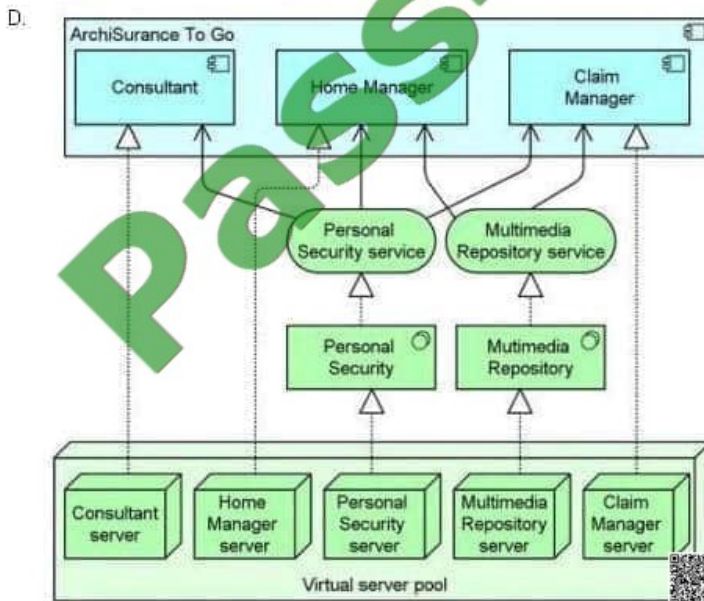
D.

ArchiSurance To Go

Consultant

Home Manager

Claim Manager

Personal Security service

Multimedia Repository service

Personal Security

Mutimedia Repository

Consultant server

Home Manager server

Personal Security server

Multimedia Repository server

Claim Manager server

Virtual server pool

Pass